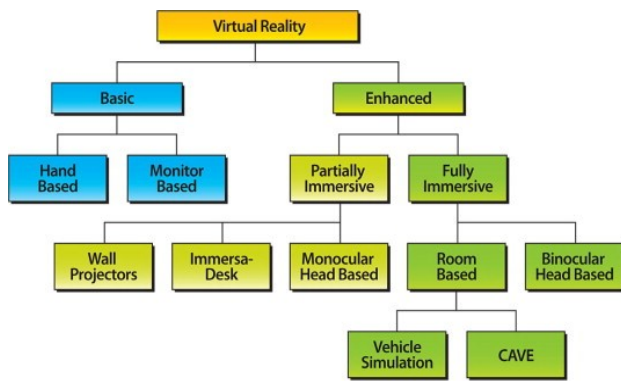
Virtual Reality

Basic

Enhanced

Hand Based

Monitor Based

Partially Immersive

Fully Immersive

Wall Projectors

Immersa-Desk

Monocular Head Based

Room Based

Binocular Head Based

Vehicle Simulation

CAVE